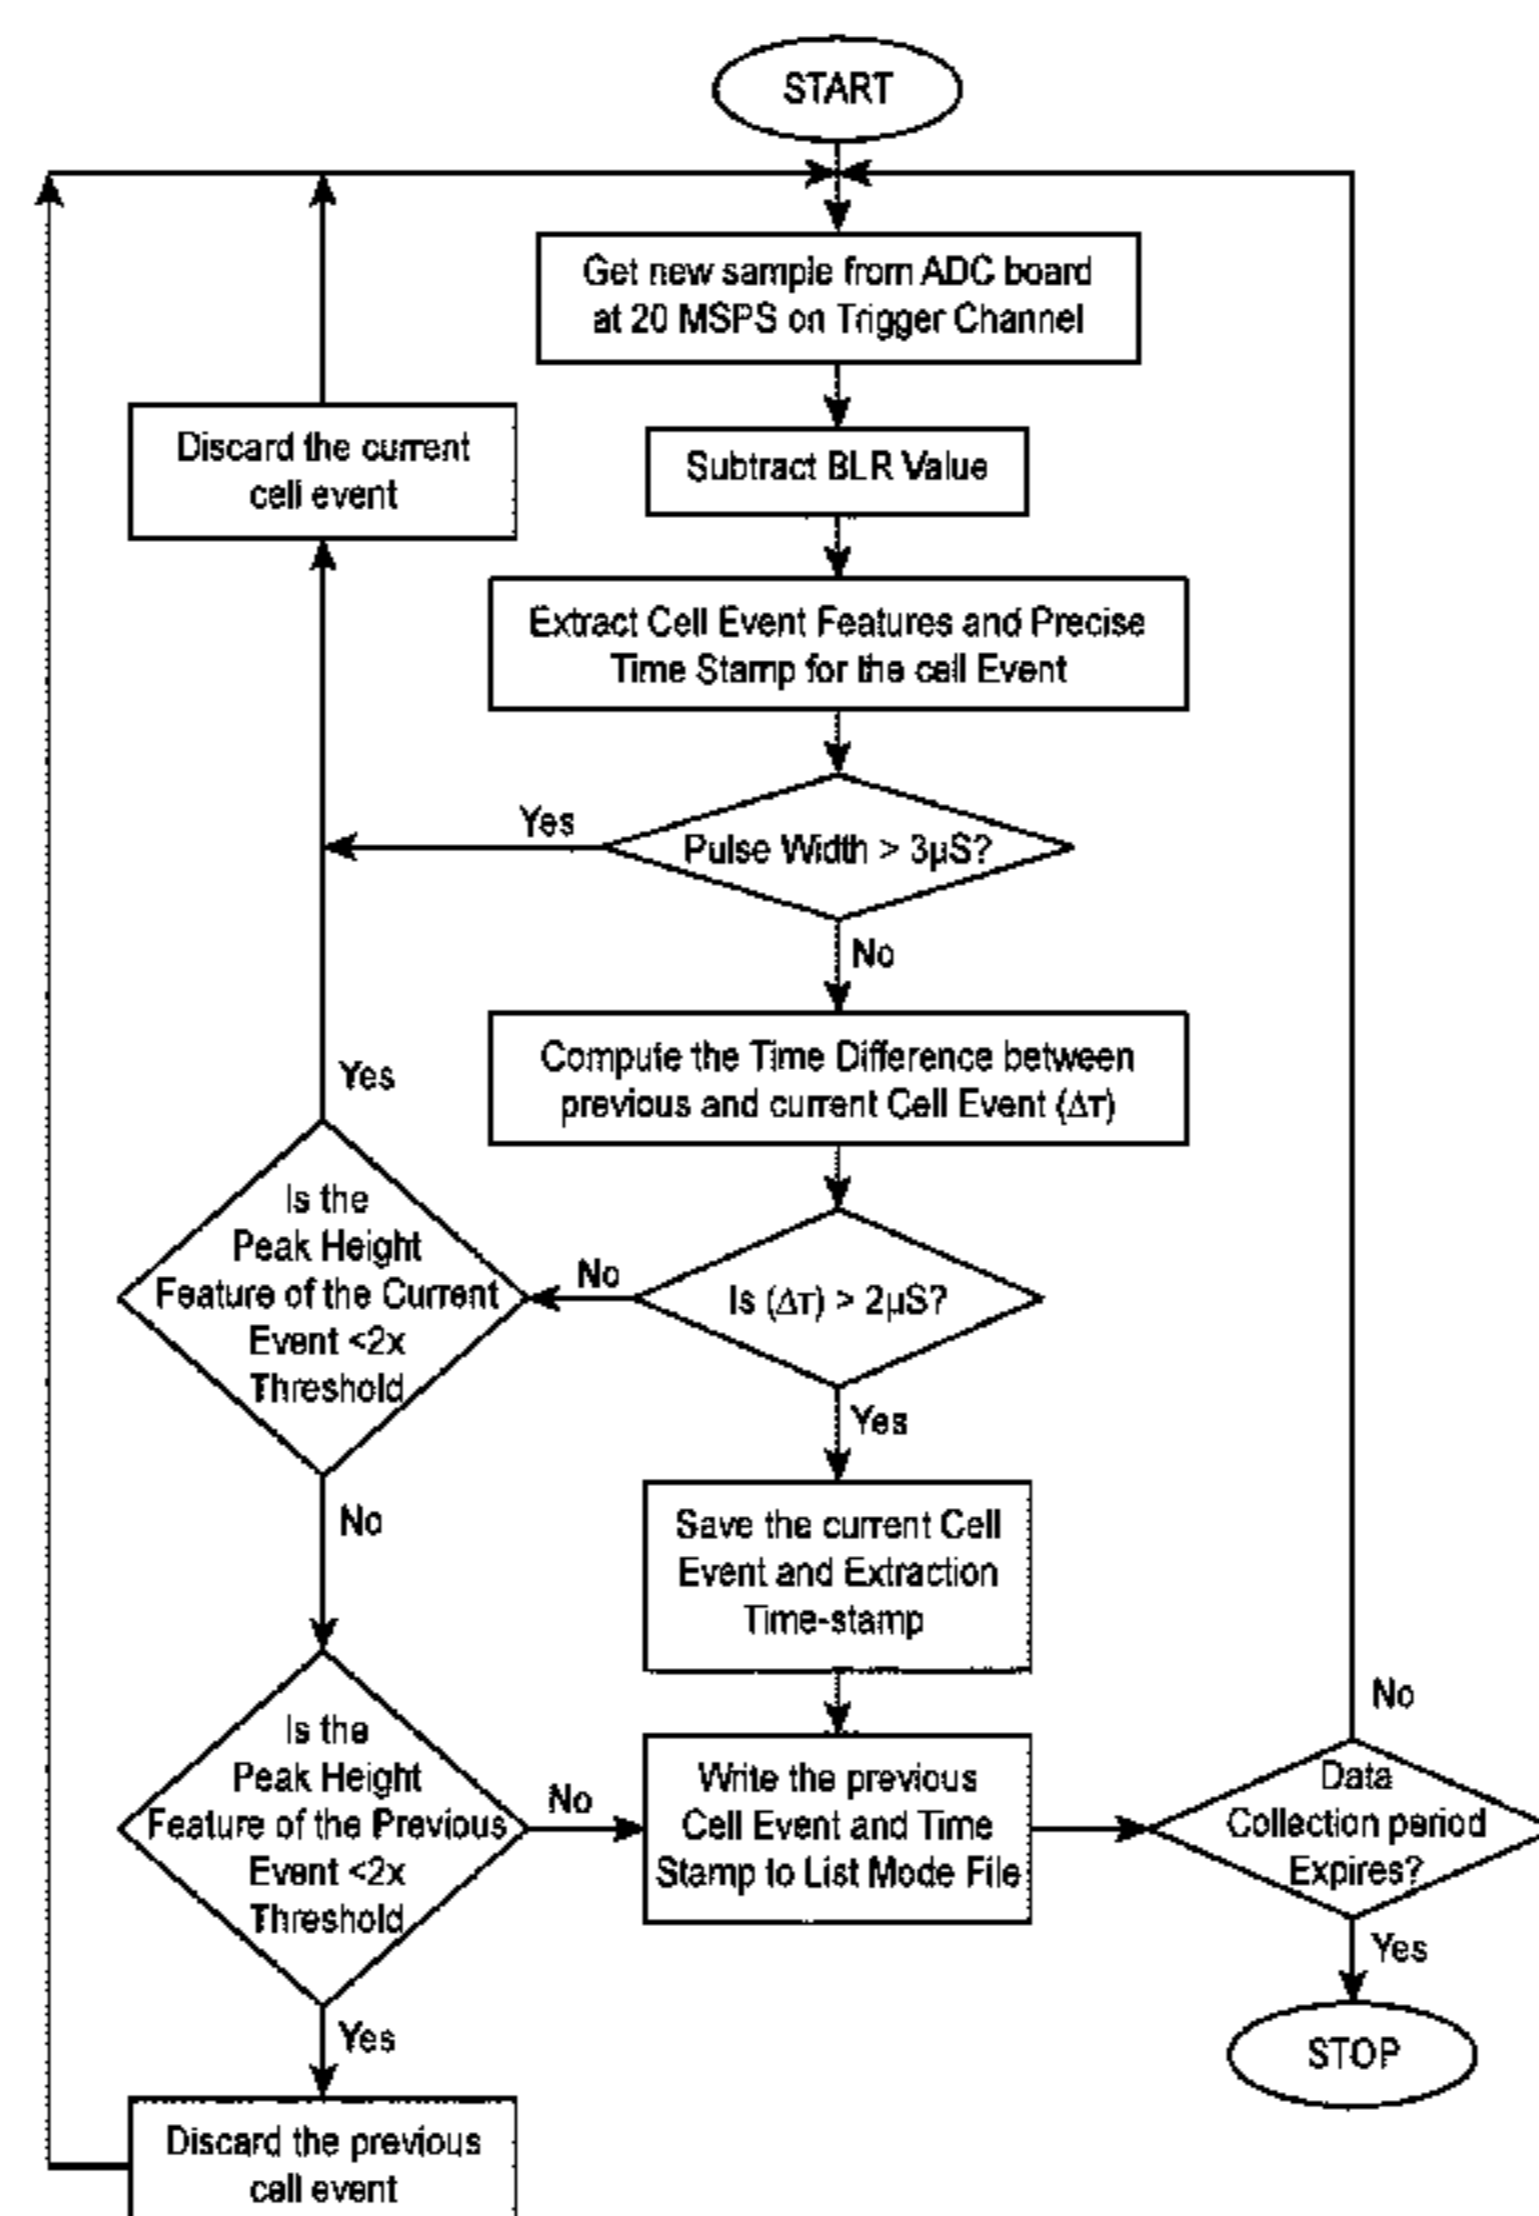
START

Get new sample from ADC board at 20 MSPS on Trigger Channel

Subtract BLR Value

Extract Cell Event Features and Precise Time Stamp for the cell Event

Pulse Width > 3μS?

Yes

No

Discard the current cell event

Compute the Time Difference between previous and current Cell Event (Δτ)

Is (Δτ) > 2μS?

No

Yes

Is the Peak Height Feature of the Current Event <2x Threshold

Yes

No

Save the current Cell Event and Extraction Time-stamp

Is the Peak Height Feature of the Previous Event <2x Threshold

No

Write the previous Cell Event and Time Stamp to List Mode File

Data Collection period Expires?

No

Yes

STOP

Yes

Discard the previous cell event